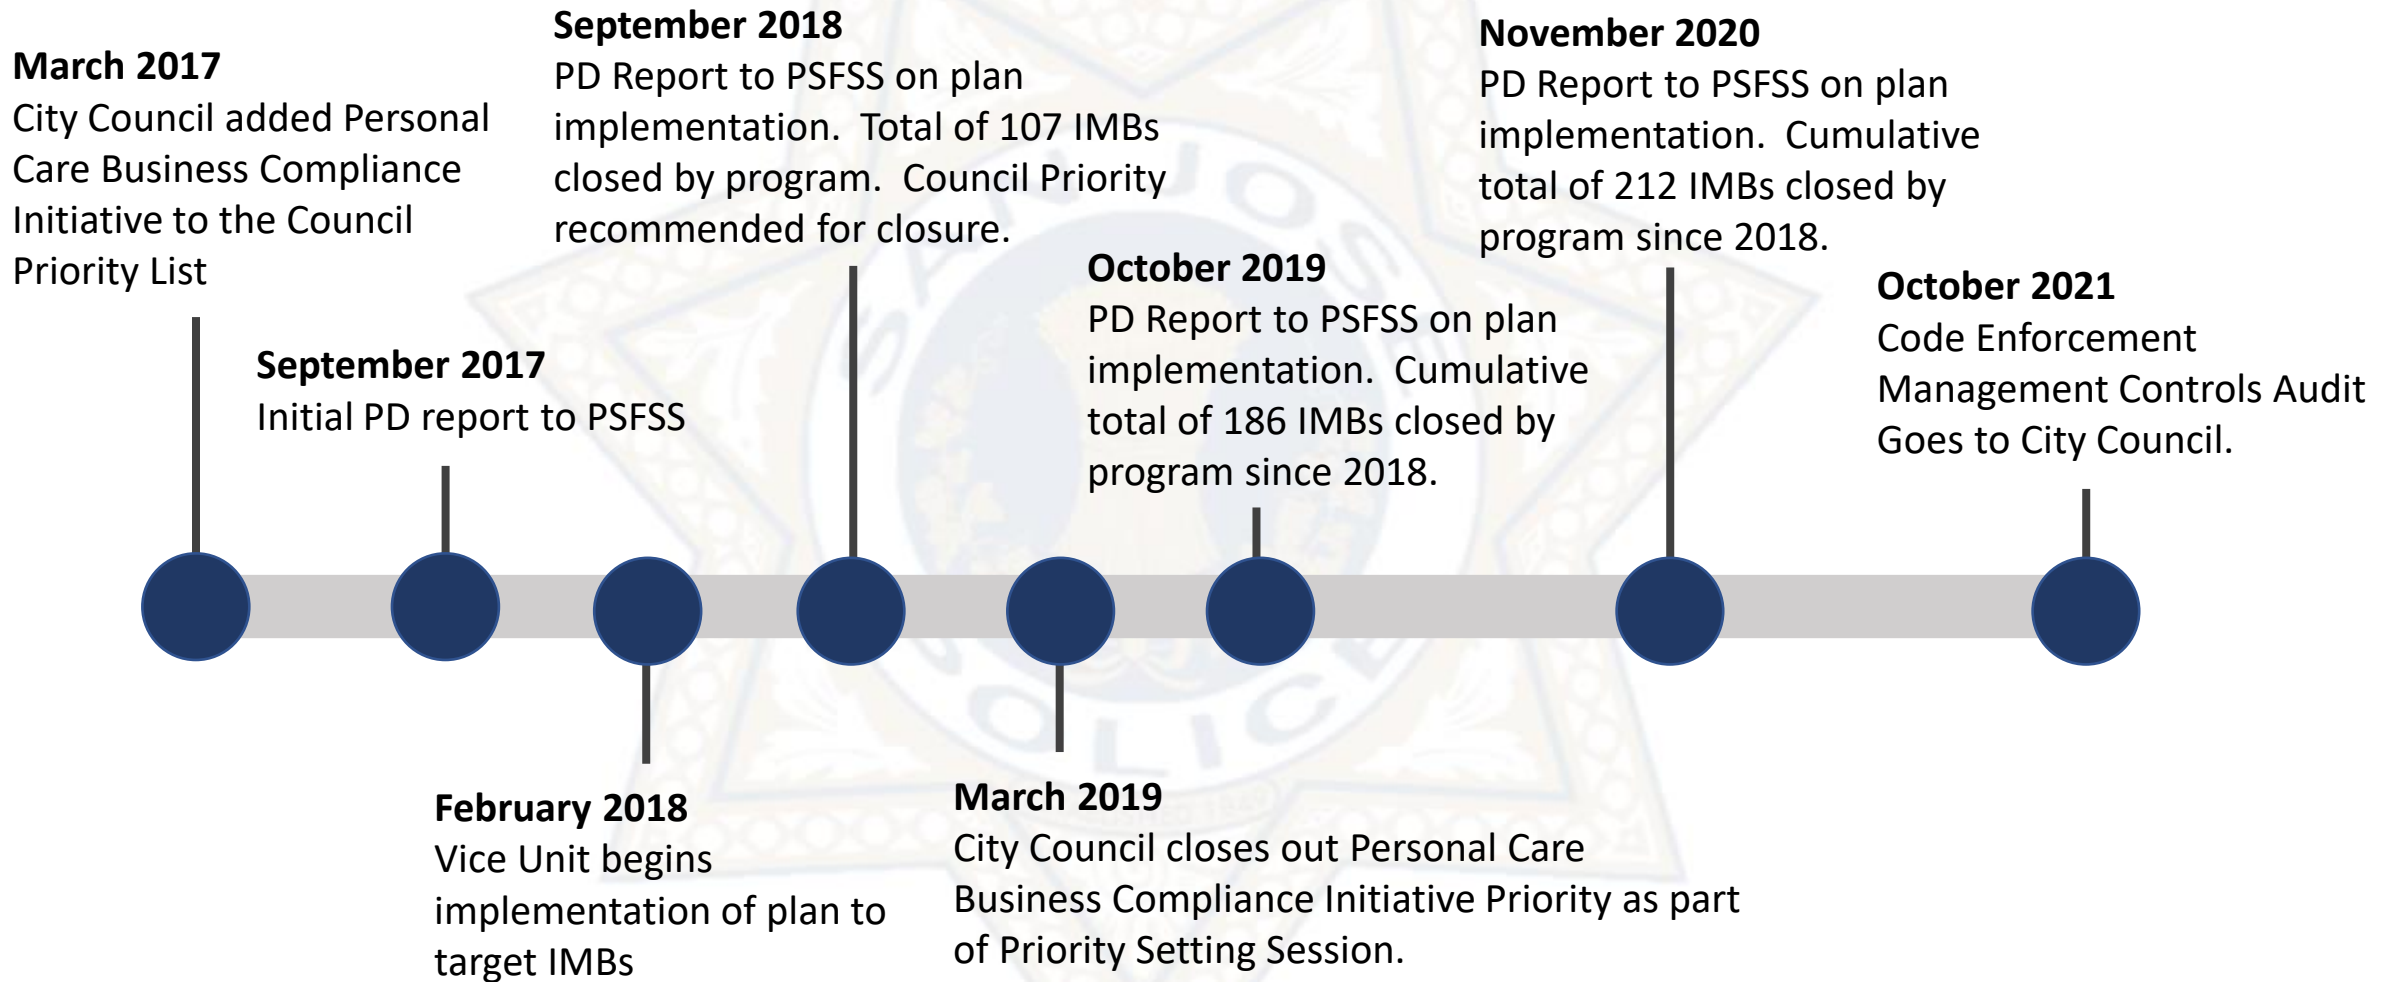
March 2017
City Council added Personal Care Business Compliance Initiative to the Council Priority List

September 2017
Initial PD report to PSFSS

February 2018
Vice Unit begins implementation of plan to target IMBs

September 2018
PD Report to PSFSS on plan implementation. Total of 107 IMBs closed by program. Council Priority recommended for closure.

March 2019
City Council closes out Personal Care Business Compliance Initiative Priority as part of Priority Setting Session.

October 2019
PD Report to PSFSS on plan implementation. Cumulative total of 186 IMBs closed by program since 2018.

November 2020
PD Report to PSFSS on plan implementation. Cumulative total of 212 IMBs closed by program since 2018.

October 2021
Code Enforcement Management Controls Audit Goes to City Council.